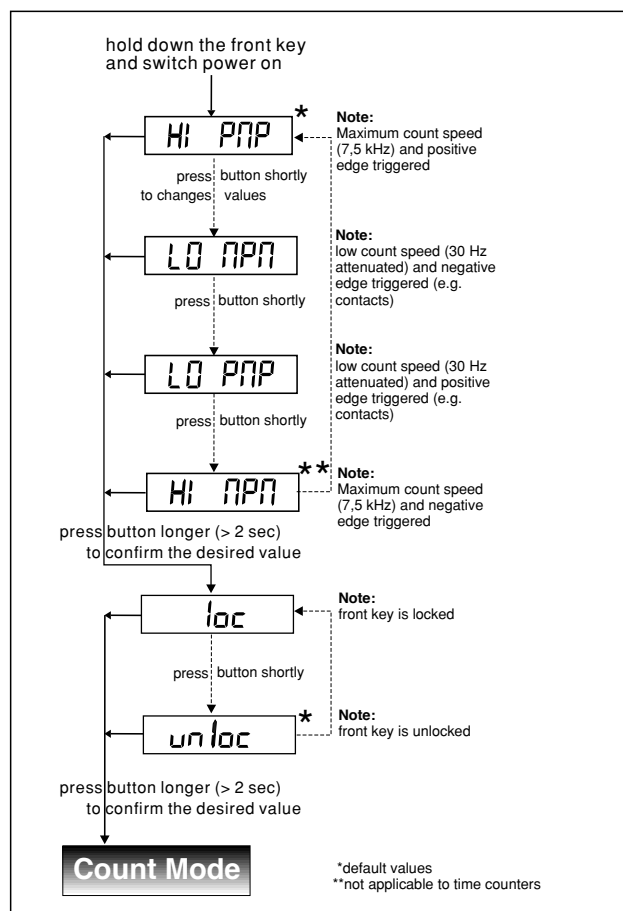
hold down the front key and switch power on

HI PNP *

Note:
Maximum count speed (7,5 kHz) and positive edge triggered

press button shortly to changes values

LO NPN

Note:
low count speed (30 Hz attenuated) and negative edge triggered (e.g. contacts)

press button shortly

LO PNP

Note:
low count speed (30 Hz attenuated) and positive edge triggered (e.g. contacts)

press button shortly

HI NPN **

Note:
Maximum count speed (7,5 kHz) and negative edge triggered

press button longer (> 2 sec) to confirm the desired value

loc

Note:
front key is locked

press button shortly

unloc *

Note:
front key is unlocked

press button longer (> 2 sec) to confirm the desired value

Count Mode

*default values
**not applicable to time counters